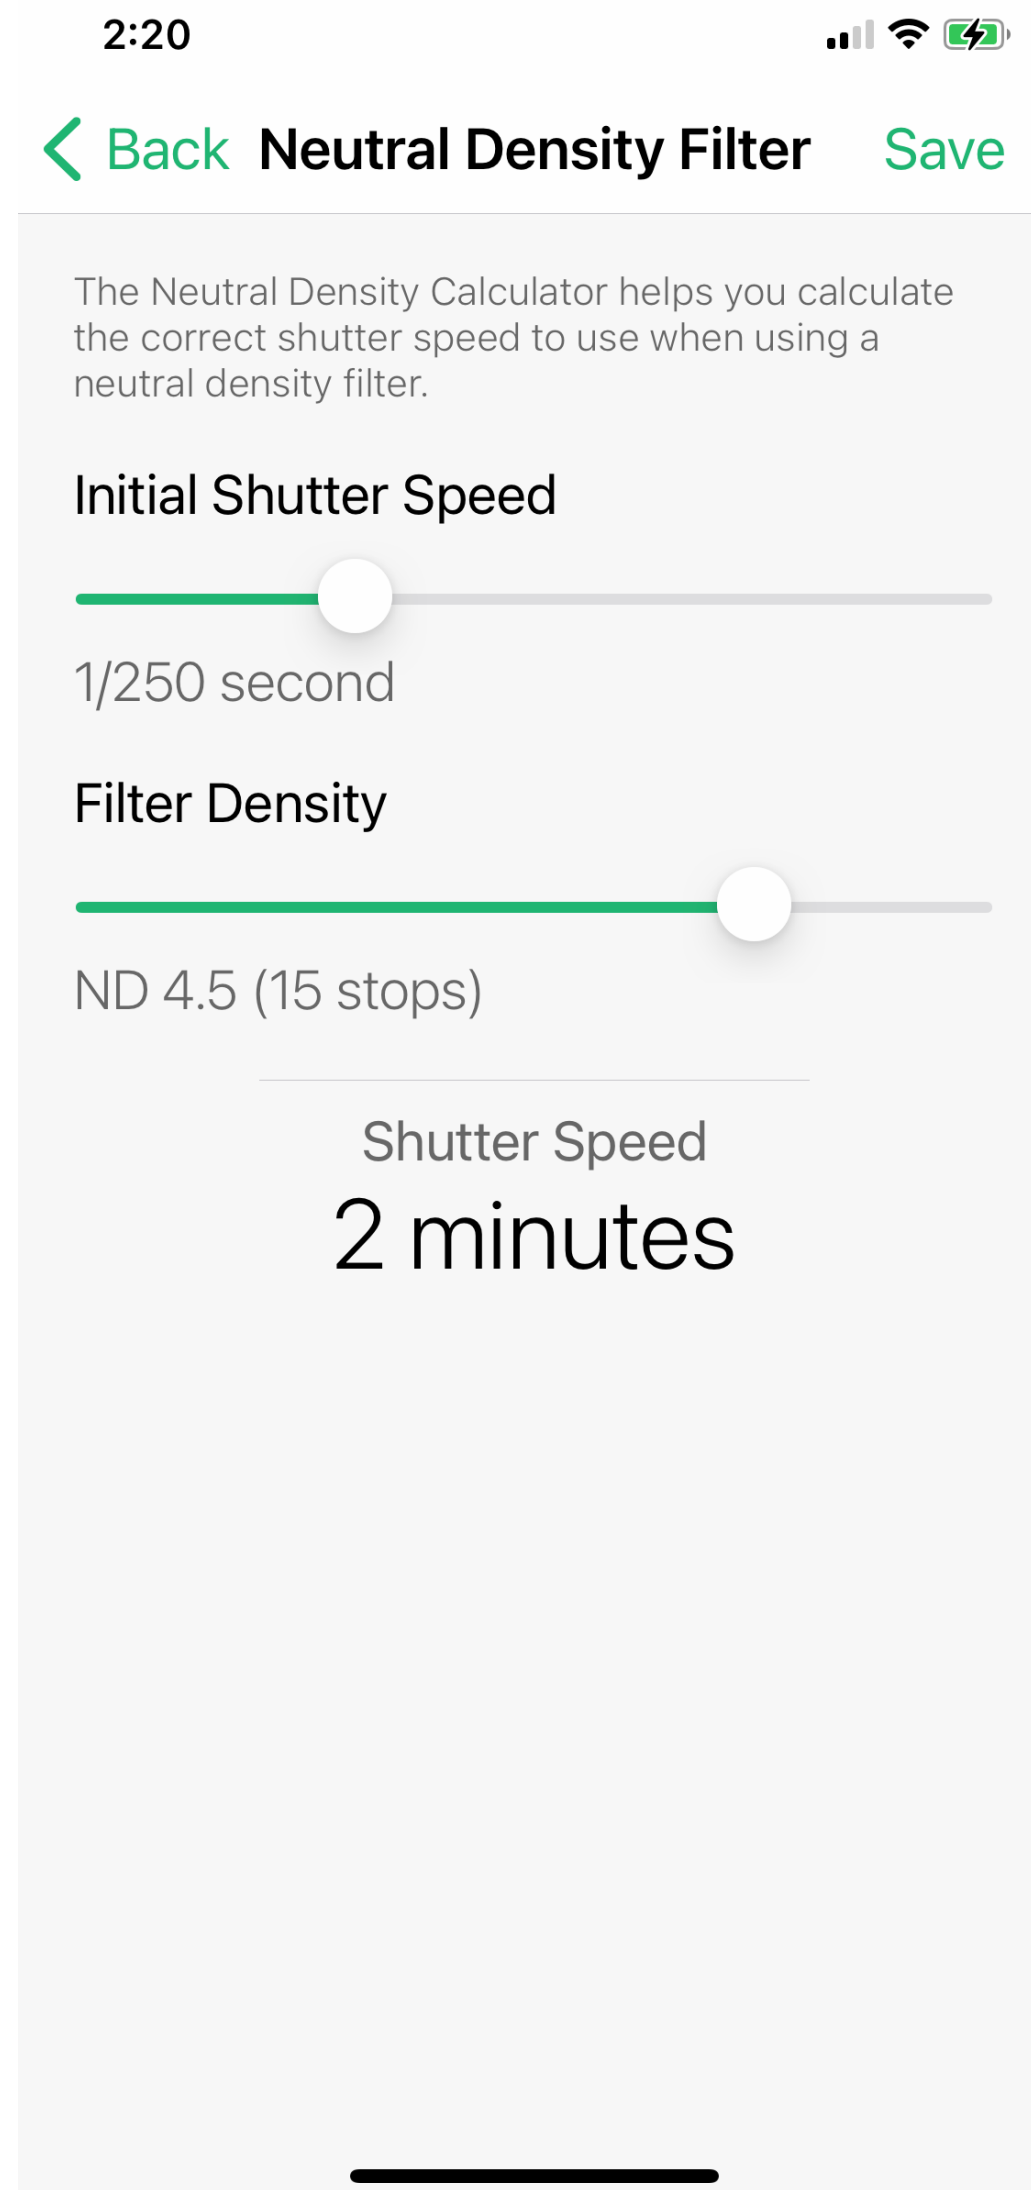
2:20

Back Neutral Density Filter Save

The Neutral Density Calculator helps you calculate the correct shutter speed to use when using a neutral density filter.

Initial Shutter Speed

1/250 second

Filter Density

ND 4.5 (15 stops)

Shutter Speed
2 minutes